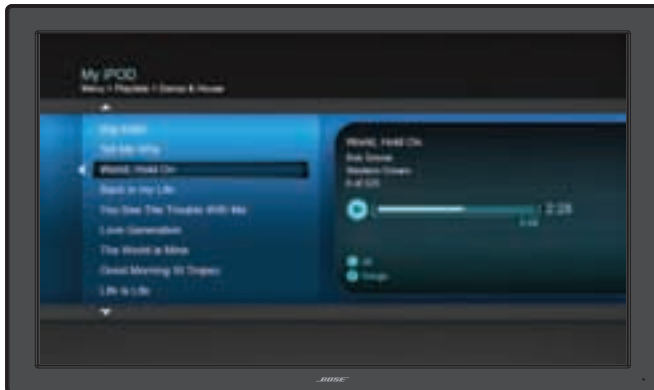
My iPOD
Menu > Playlists > Dance & House

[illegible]
Tell Me Why
World, Hold On
Back in my Life
You See The Trouble With Me
Love Generation
The World is Mine
Good Morning St Tropez
Life is Life

World, Hold On
Bob Sinclar
Western Dream
8 of 125

2:28
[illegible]

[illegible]
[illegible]

BOSE